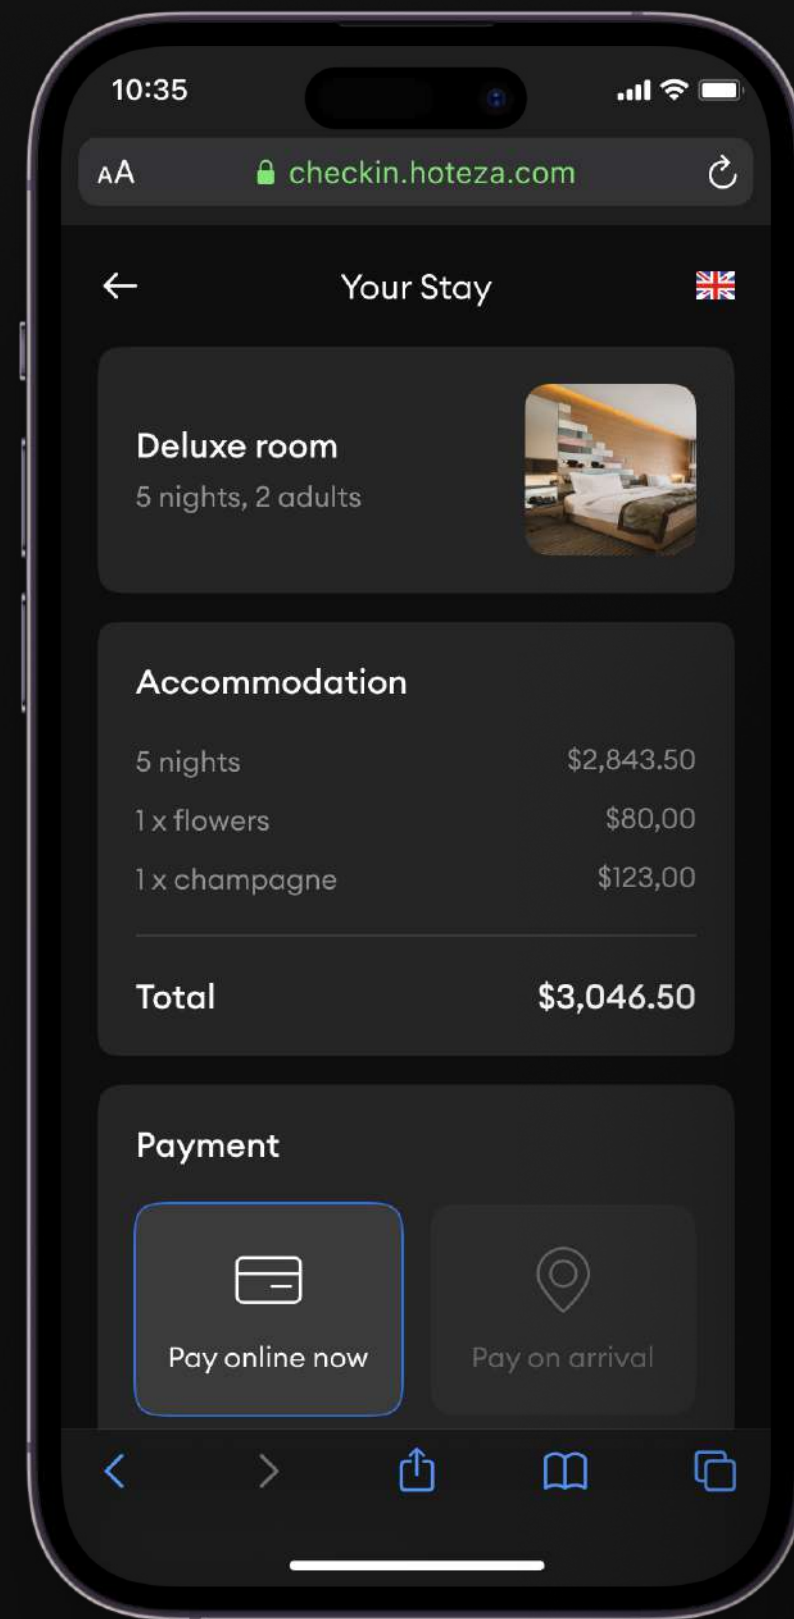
10:35

AA checkin.hoteza.com

Your Stay

Deluxe room
5 nights, 2 adults

Accommodation

| | |
|---|---|
| 5 nights | $2,843.50 |
| 1 x flowers | $80,00 |
| 1 x champagne | $123,00 |
| Total | $3,046.50 |

Payment

Pay online now

Pay on arrival